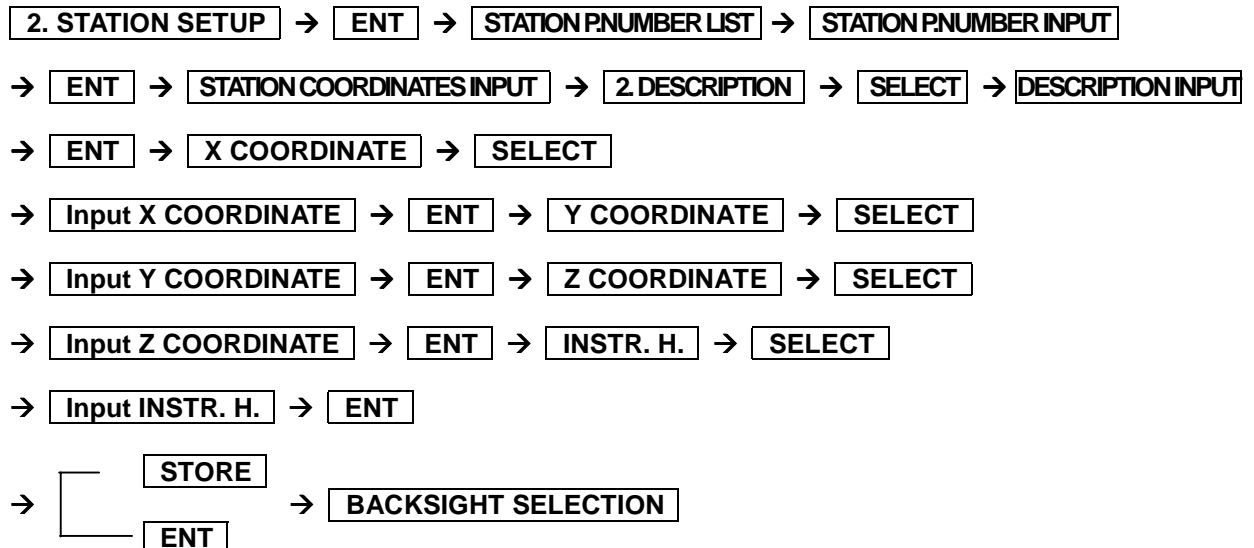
2. STATION SETUP → ENT → STATION P.NUMBER LIST → STATION P.NUMBER INPUT

→ ENT → STATION COORDINATES INPUT → 2. DESCRIPTION → SELECT → DESCRIPTION INPUT

→ ENT → X COORDINATE → SELECT

→ Input X COORDINATE → ENT → Y COORDINATE → SELECT

→ Input Y COORDINATE → ENT → Z COORDINATE → SELECT

→ Input Z COORDINATE → ENT → INSTR. H. → SELECT

→ Input INSTR. H. → ENT

→ STORE

ENT

→ BACKSIGHT SELECTION